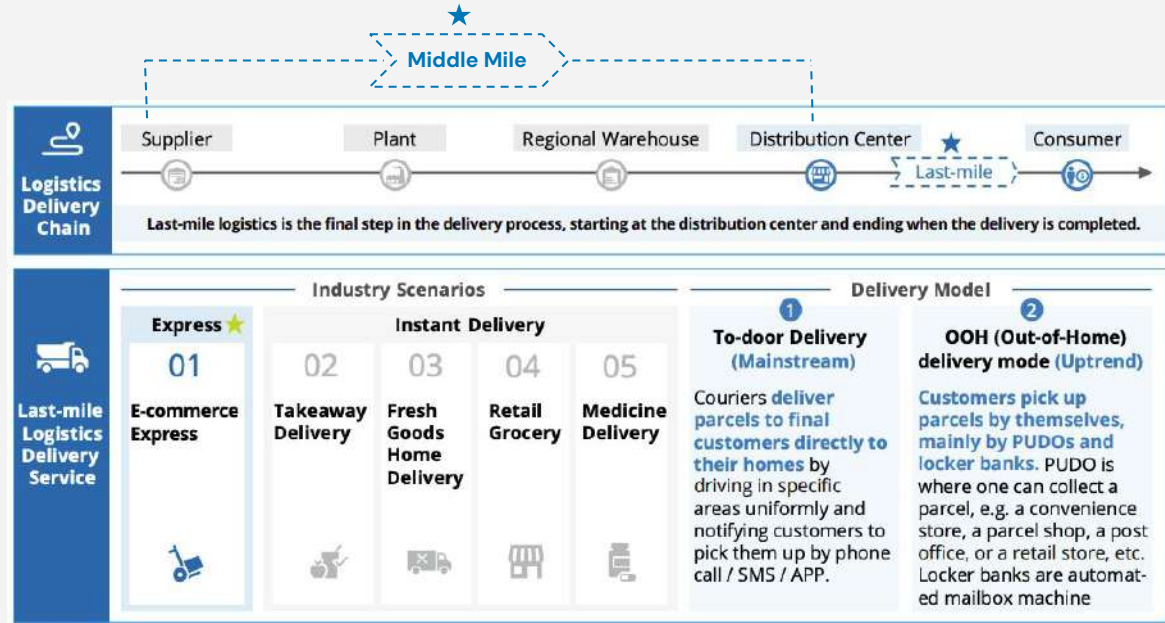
Middle Mile

Logistics Delivery Chain

Supplier

Plant

Regional Warehouse

Distribution Center

Last-mile

Consumer

Last-mile logistics is the final step in the delivery process, starting at the distribution center and ending when the delivery is completed.

Last-mile Logistics Delivery Service

Industry Scenarios

Express

Instant Delivery

01
E-commerce Express

02
Takeaway Delivery

03
Fresh Goods Home Delivery

04
Retail Grocery

05
Medicine Delivery

Delivery Model

1
To-door Delivery (Mainstream)

Couriers deliver parcels to final customers directly to their homes by driving in specific areas uniformly and notifying customers to pick them up by phone call / SMS / APP.

2
OOH (Out-of-Home) delivery mode (Uptrend)

Customers pick up parcels by themselves, mainly by PUDOs and locker banks. PUDO is where one can collect a parcel, e.g. a convenience store, a parcel shop, a post office, or a retail store, etc. Locker banks are automated mailbox machine